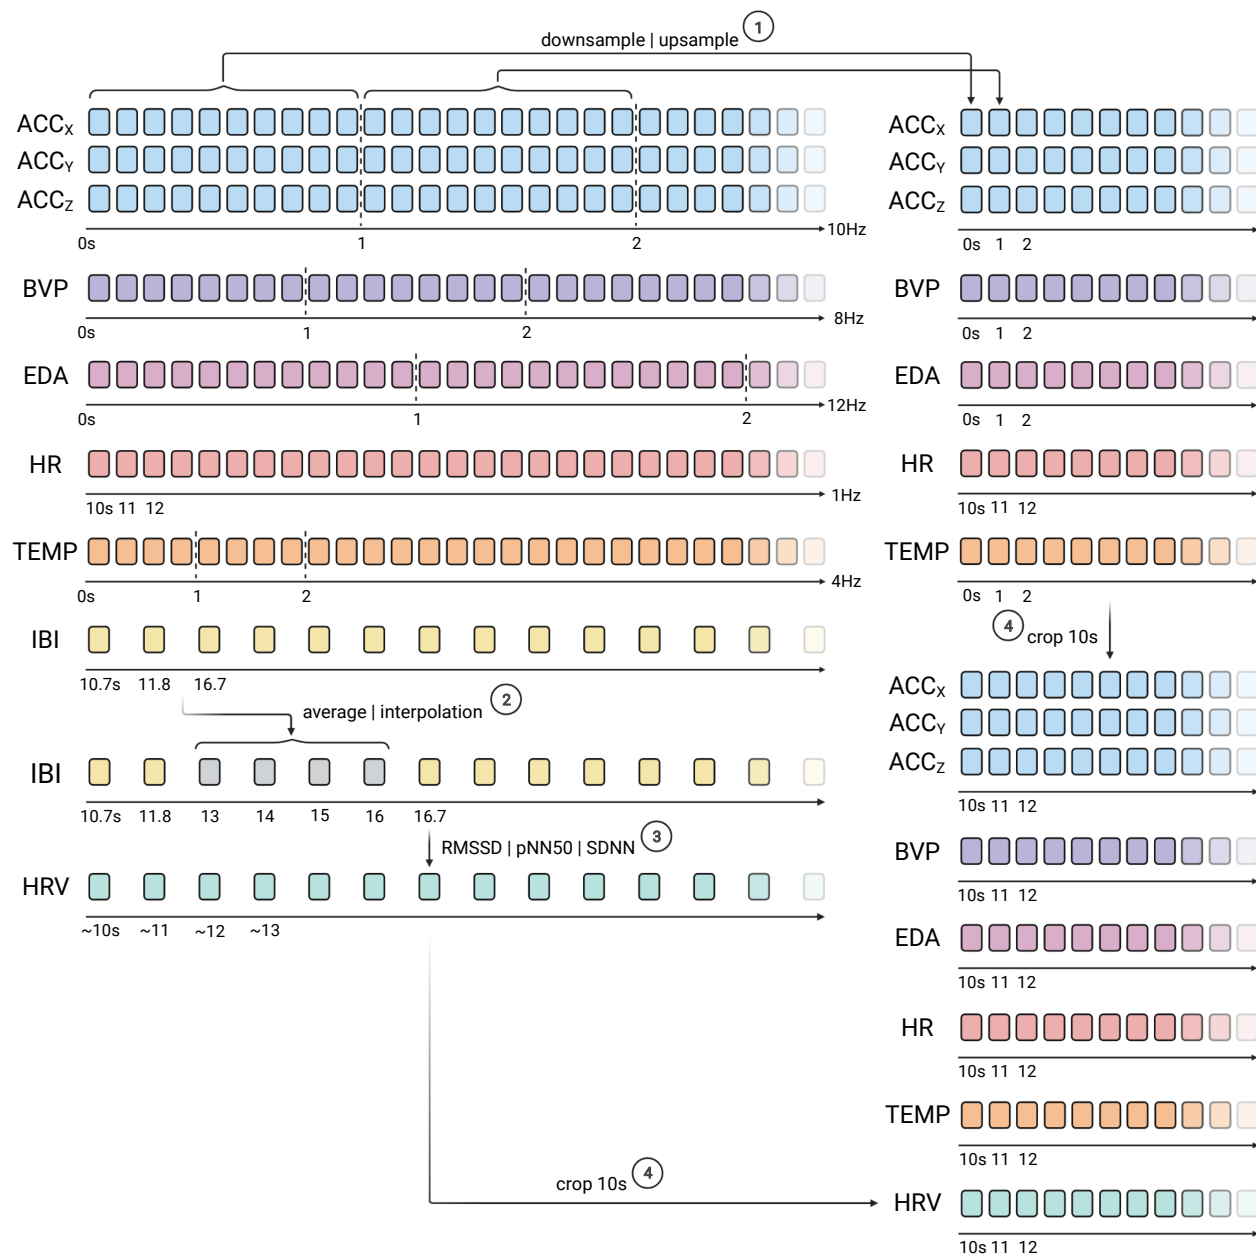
downsample | upsample 1

$ACC_X$
$ACC_Y$
$ACC_Z$
0s 1 2 10Hz

BVP
0s 1 2 8Hz

EDA
0s 1 2 12Hz

HR
10s 11 12 1Hz

TEMP
0s 1 2 4Hz

IBI
10.7s 11.8 16.7

average | interpolation 2

IBI
10.7s 11.8 13 14 15 16 16.7

RMSSD | pNN50 | SDNN 3

HRV
~10s ~11 ~12 ~13

crop 10s 4

$ACC_X$
$ACC_Y$
$ACC_Z$
0s 1 2

BVP
0s 1 2

EDA
0s 1 2

HR
10s 11 12

TEMP
0s 1 2

4 crop 10s

$ACC_X$
$ACC_Y$
$ACC_Z$
10s 11 12

BVP
10s 11 12

EDA
10s 11 12

HR
10s 11 12

TEMP
10s 11 12

HRV
10s 11 12